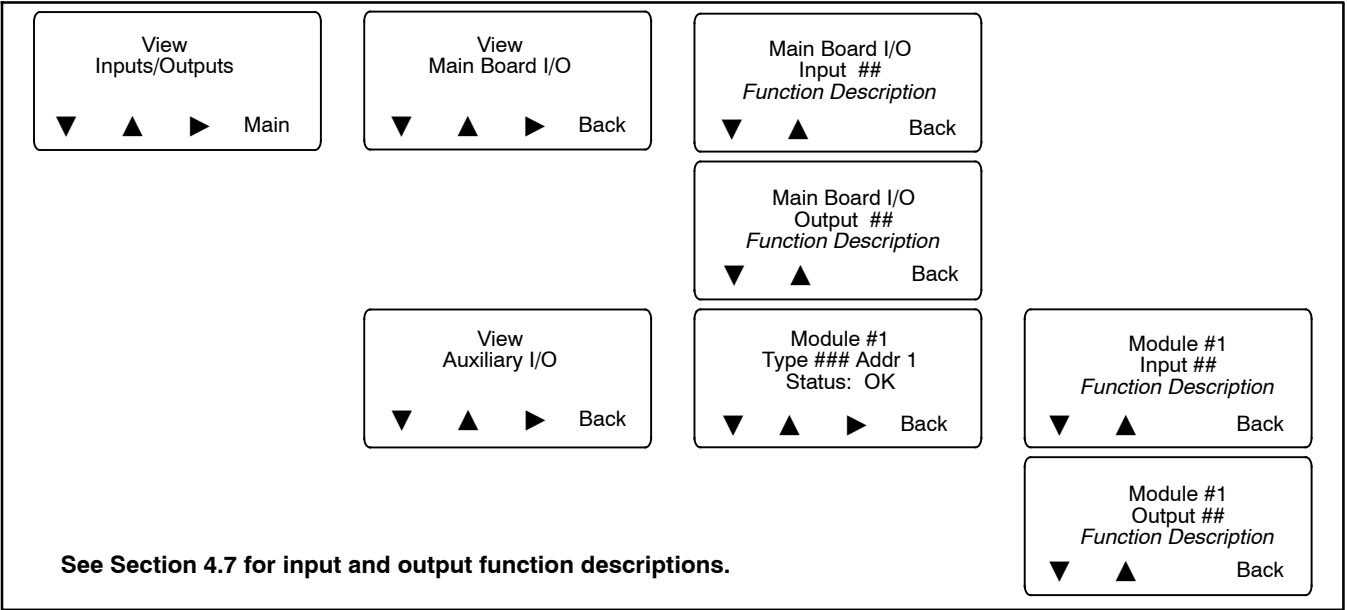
View
Inputs/Outputs
▼ ▲ ▶ Main

View
Main Board I/O
▼ ▲ ▶ Back

Main Board I/O
Input ##
*Function Description*
▼ ▲ Back

Main Board I/O
Output ##
*Function Description*
▼ ▲ Back

View
Auxiliary I/O
▼ ▲ ▶ Back

Module #1
Type ### Addr 1
Status: OK
▼ ▲ ▶ Back

Module #1
Input ##
*Function Description*
▼ ▲ Back

Module #1
Output ##
*Function Description*
▼ ▲ Back

**See Section 4.7 for input and output function descriptions.**